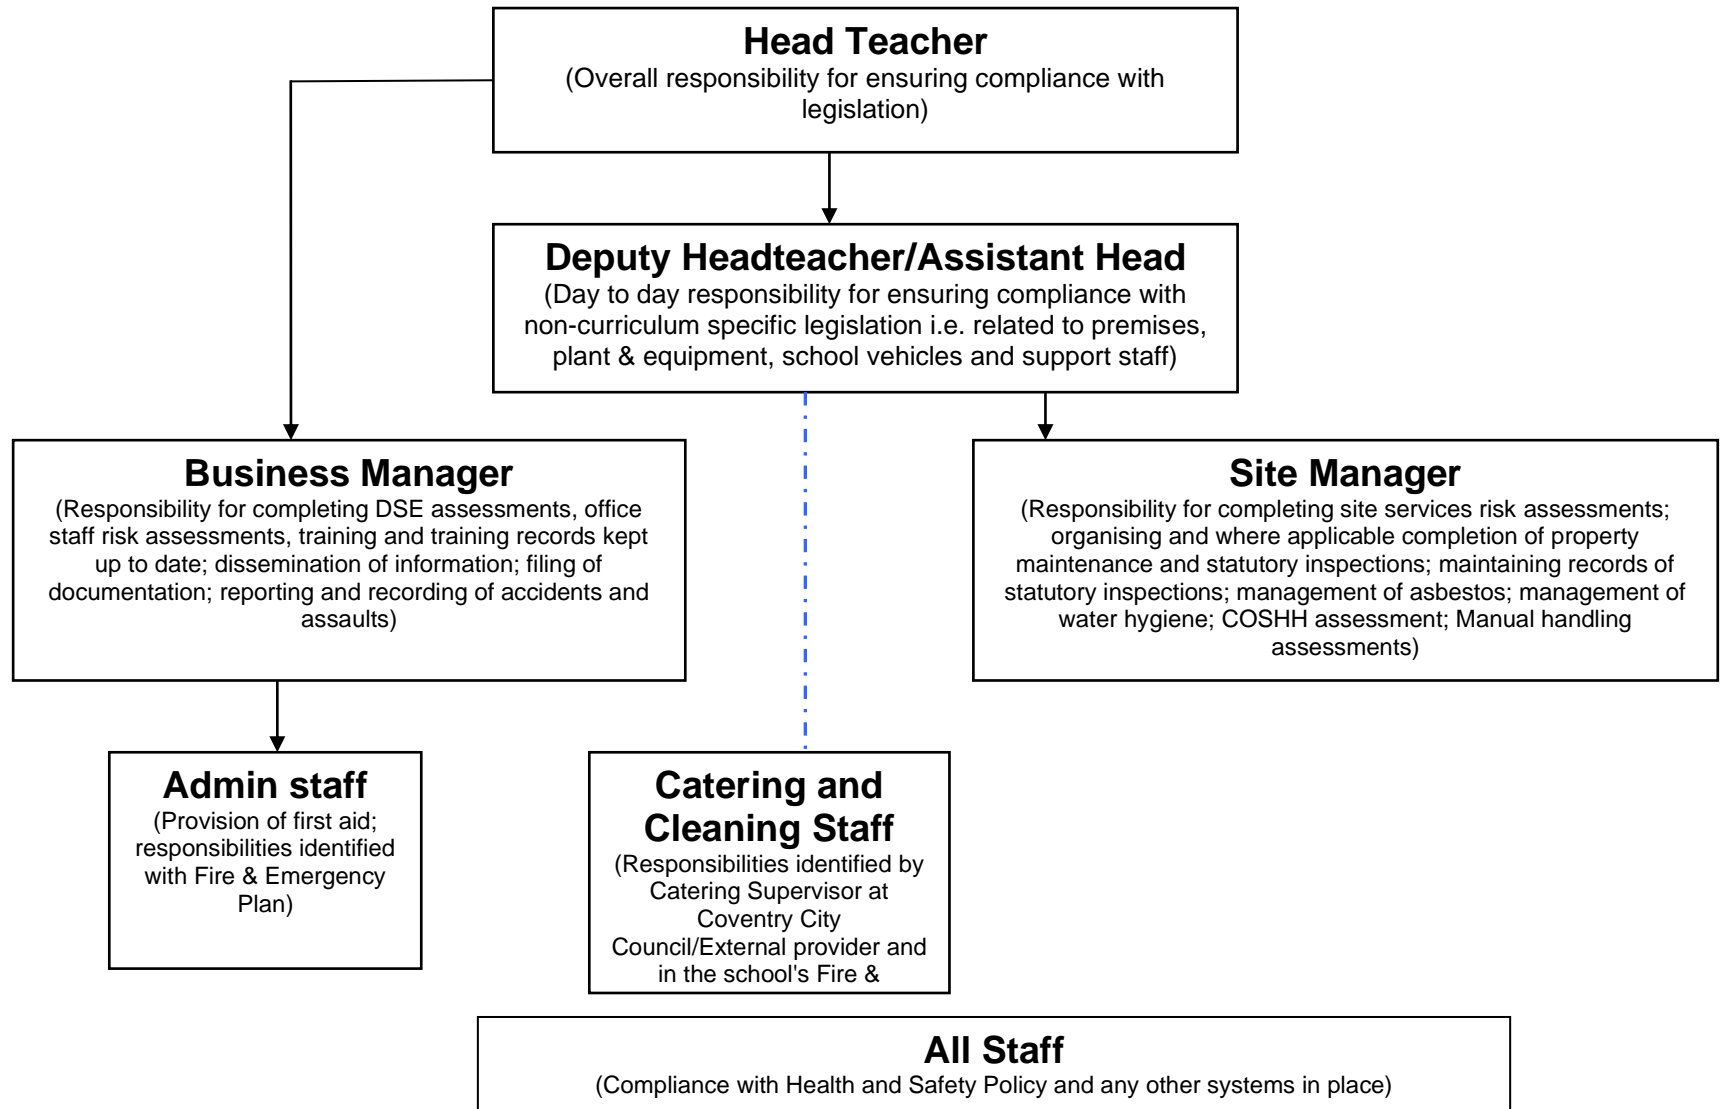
Head Teacher
(Overall responsibility for ensuring compliance with legislation)

Deputy Headteacher/Assistant Head
(Day to day responsibility for ensuring compliance with non-curriculum specific legislation i.e. related to premises, plant & equipment, school vehicles and support staff)

Business Manager
(Responsibility for completing DSE assessments, office staff risk assessments, training and training records kept up to date; dissemination of information; filing of documentation; reporting and recording of accidents and assaults)

Site Manager
(Responsibility for completing site services risk assessments; organising and where applicable completion of property maintenance and statutory inspections; maintaining records of statutory inspections; management of asbestos; management of water hygiene; COSHH assessment; Manual handling assessments)

Admin staff
(Provision of first aid; responsibilities identified with Fire & Emergency Plan)

Catering and Cleaning Staff
(Responsibilities identified by Catering Supervisor at Coventry City Council/External provider and in the school's Fire &

All Staff
(Compliance with Health and Safety Policy and any other systems in place)